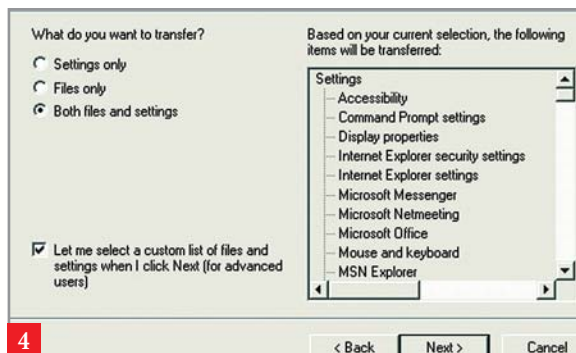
What do you want to transfer?

Settings only

Files only

Both files and settings

Let me select a custom list of files and settings when I click Next (for advanced users)

Based on your current selection, the following items will be transferred:

Settings
Accessibility
Command Prompt settings
Display properties
Internet Explorer security settings
Internet Explorer settings
Microsoft Messenger
Microsoft Netmeeting
Microsoft Office
Mouse and keyboard
MSN Explorer

4

< Back

Next >

Cancel